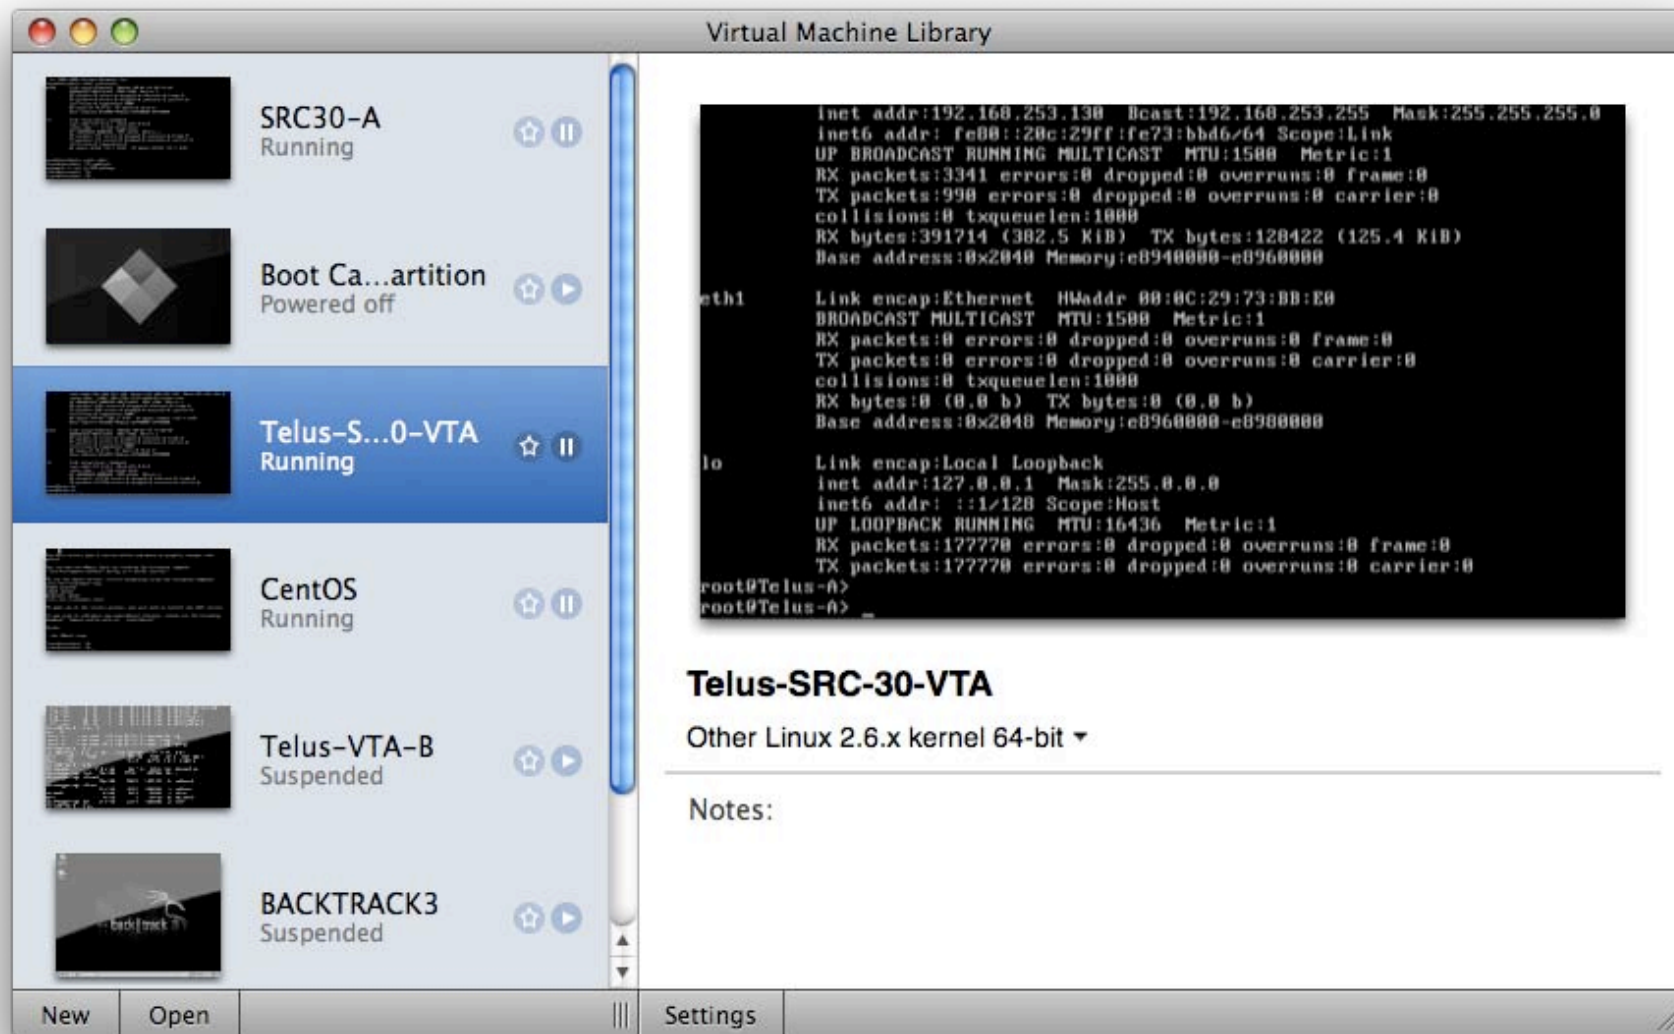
Virtual Machine Library

SRC30-A
Running

Boot Ca...artition
Powered off

Telus-S...0-VTA
Running

CentOS
Running

Telus-VTA-B
Suspended

BACKTRACK3
Suspended

inet addr:192.168.253.130 Bcast:192.168.253.255 Mask:255.255.255.0
inet6 addr: fe80::20c:29ff:fe73:bbd6/64 Scope:Link
UP BROADCAST RUNNING MULTICAST MTU:1500 Metric:1
RX packets:3341 errors:0 dropped:0 overruns:0 frame:0
TX packets:990 errors:0 dropped:0 overruns:0 carrier:0
collisions:0 txqueuelen:1000
RX bytes:391714 (382.5 KiB) TX bytes:128422 (125.4 KiB)
Base address:0x2040 Memory:e8940000-e8960000

eth1 Link encap:Ethernet HWaddr 00:0C:29:73:BB:E0
BROADCAST MULTICAST MTU:1500 Metric:1
RX packets:0 errors:0 dropped:0 overruns:0 frame:0
TX packets:0 errors:0 dropped:0 overruns:0 carrier:0
collisions:0 txqueuelen:1000
RX bytes:0 (0.0 b) TX bytes:0 (0.0 b)
Base address:0x2040 Memory:e8960000-e8980000

lo Link encap:Local Loopback
inet addr:127.0.0.1 Mask:255.0.0.0
inet6 addr: ::1/128 Scope:Host
UP LOOPBACK RUNNING MTU:16436 Metric:1
RX packets:177770 errors:0 dropped:0 overruns:0 frame:0
TX packets:177770 errors:0 dropped:0 overruns:0 carrier:0
root@Telus-A>
root@Telus-A> _

Telus-SRC-30-VTA
Other Linux 2.6.x kernel 64-bit
Notes:

New Open Settings